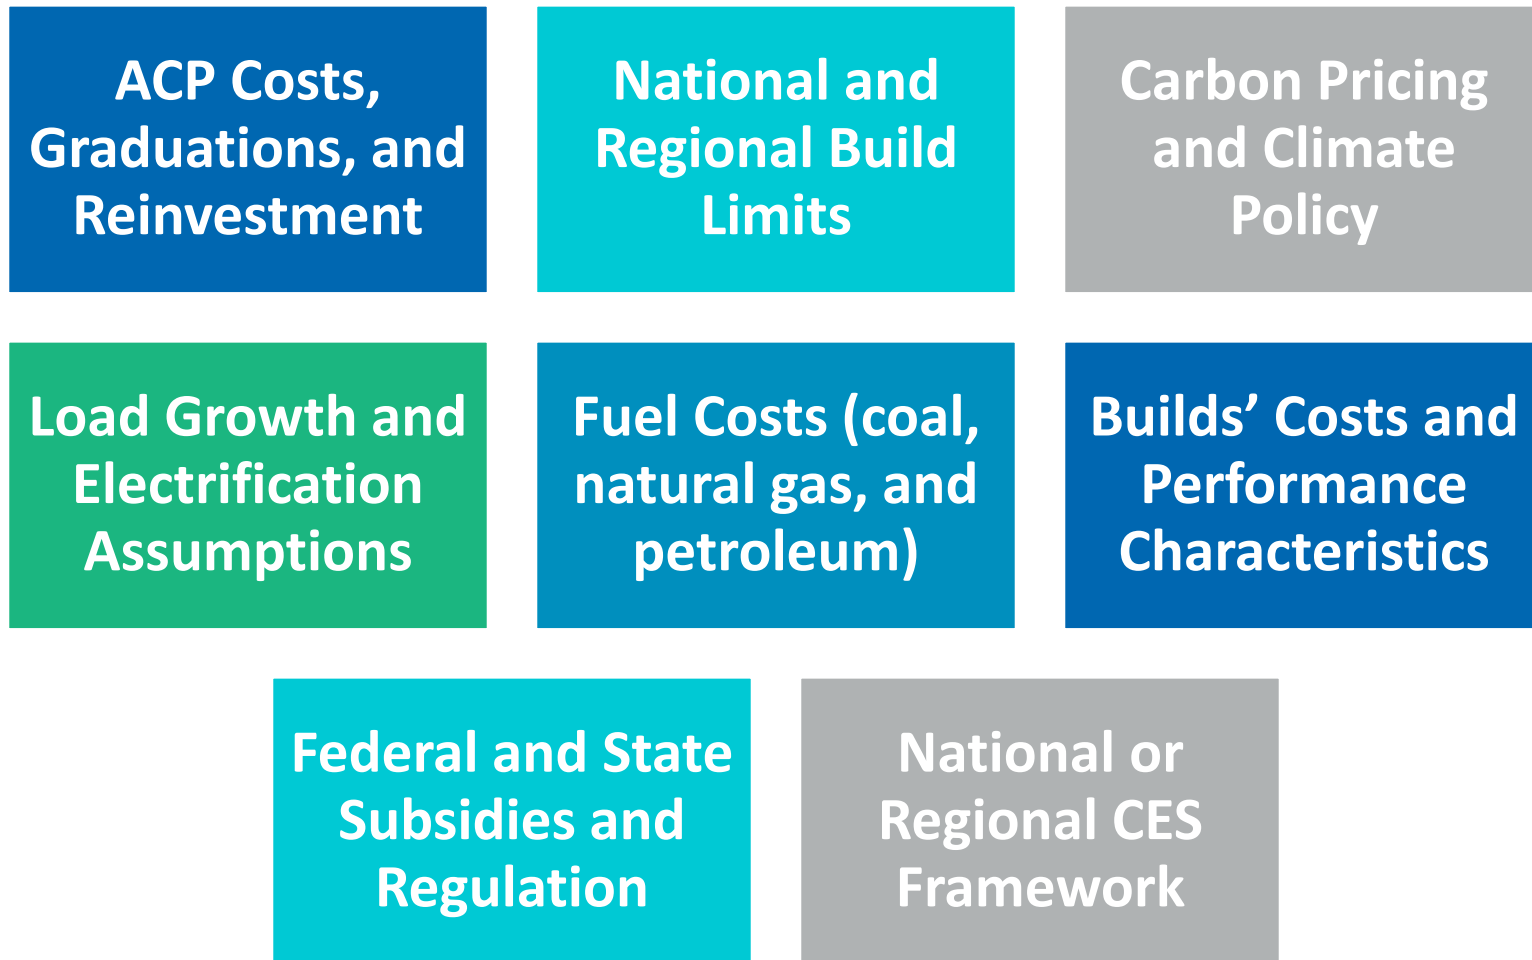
ACP Costs, Graduations, and Reinvestment

National and Regional Build Limits

Carbon Pricing and Climate Policy

Load Growth and Electrification Assumptions

Fuel Costs (coal, natural gas, and petroleum)

Builds’ Costs and Performance Characteristics

Federal and State Subsidies and Regulation

National or Regional CES Framework